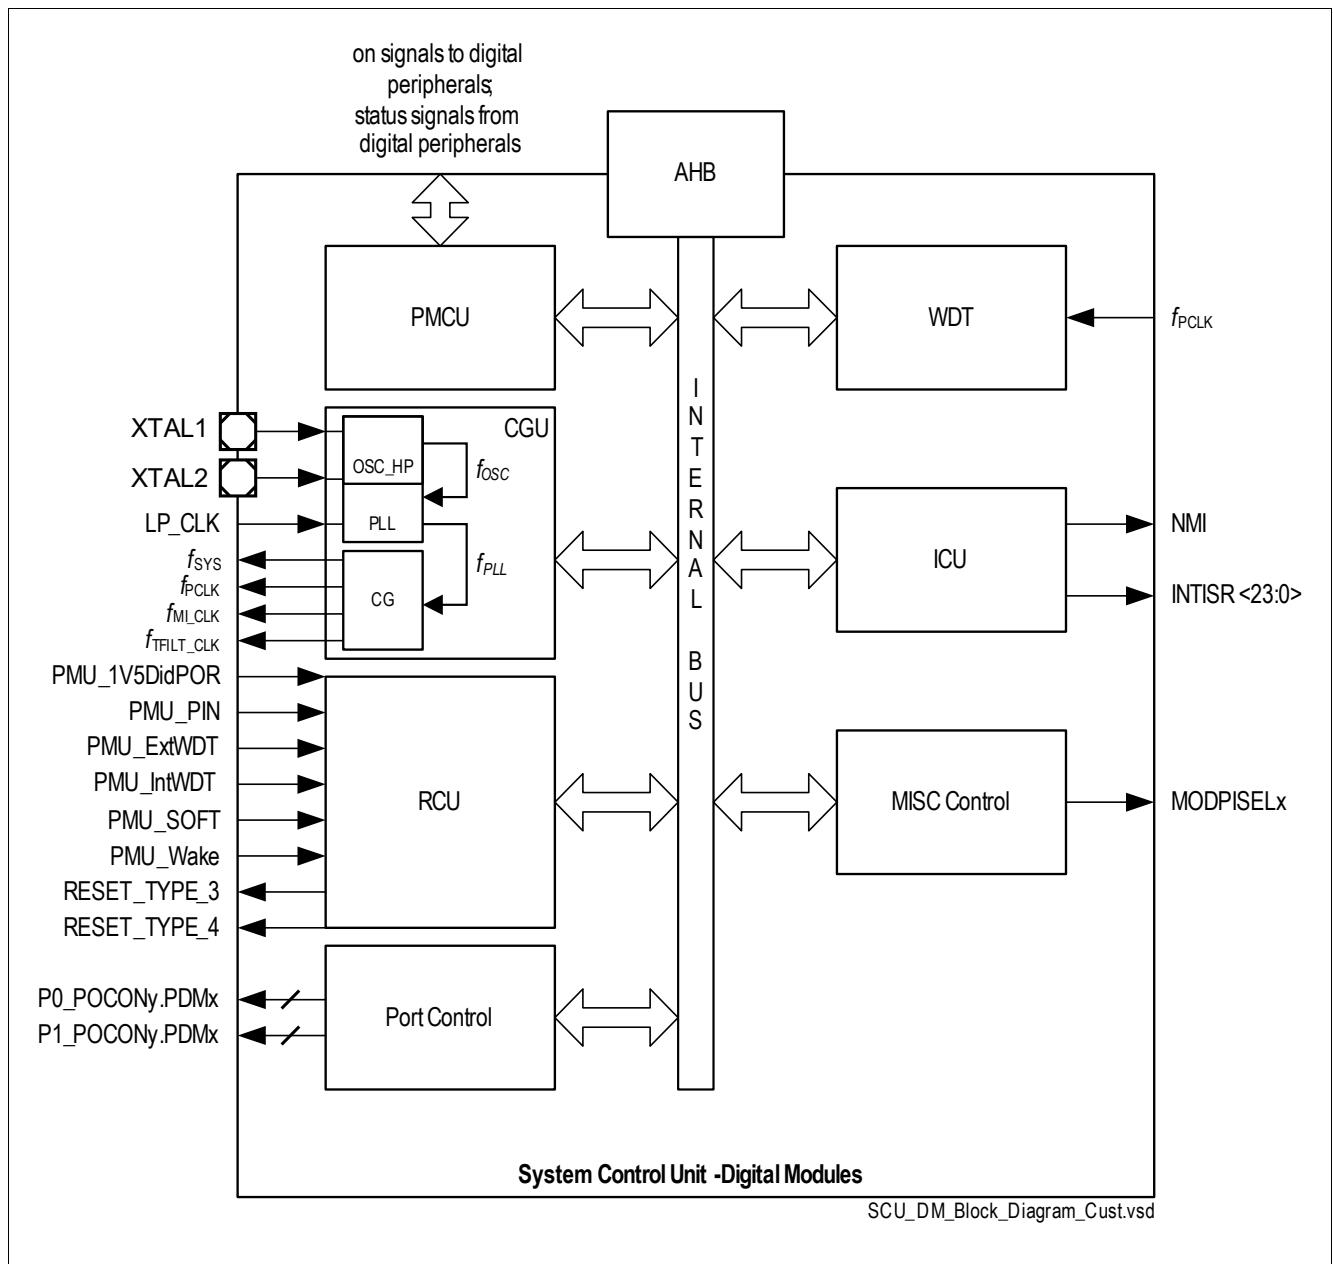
on signals to digital peripherals; status signals from digital peripherals

AHB

PMCU

WDT

$f_{PCLK}$

INTERNAL BUS

CGU

XTAL1

XTAL2

OSC_HP

$f_{OSC}$

PLL

LP_CLK

$f_{SYS}$

$f_{PCLK}$

$f_{MI\_CLK}$

$f_{TFILT\_CLK}$

CG

$f_{PLL}$

ICU

NMI

INTISR <23:0>

PMU_1V5DidPOR

PMU_PIN

PMU_ExtWDT

PMU_IntWDT

PMU_SOFT

PMU_Wake

RESET_TYPE_3

RESET_TYPE_4

RCU

MISC Control

MODPISELx

P0_POCONy.PDMx

P1_POCONy.PDMx

Port Control

System Control Unit -Digital Modules

SCU_DM_Block_Diagram_Cust.vsd